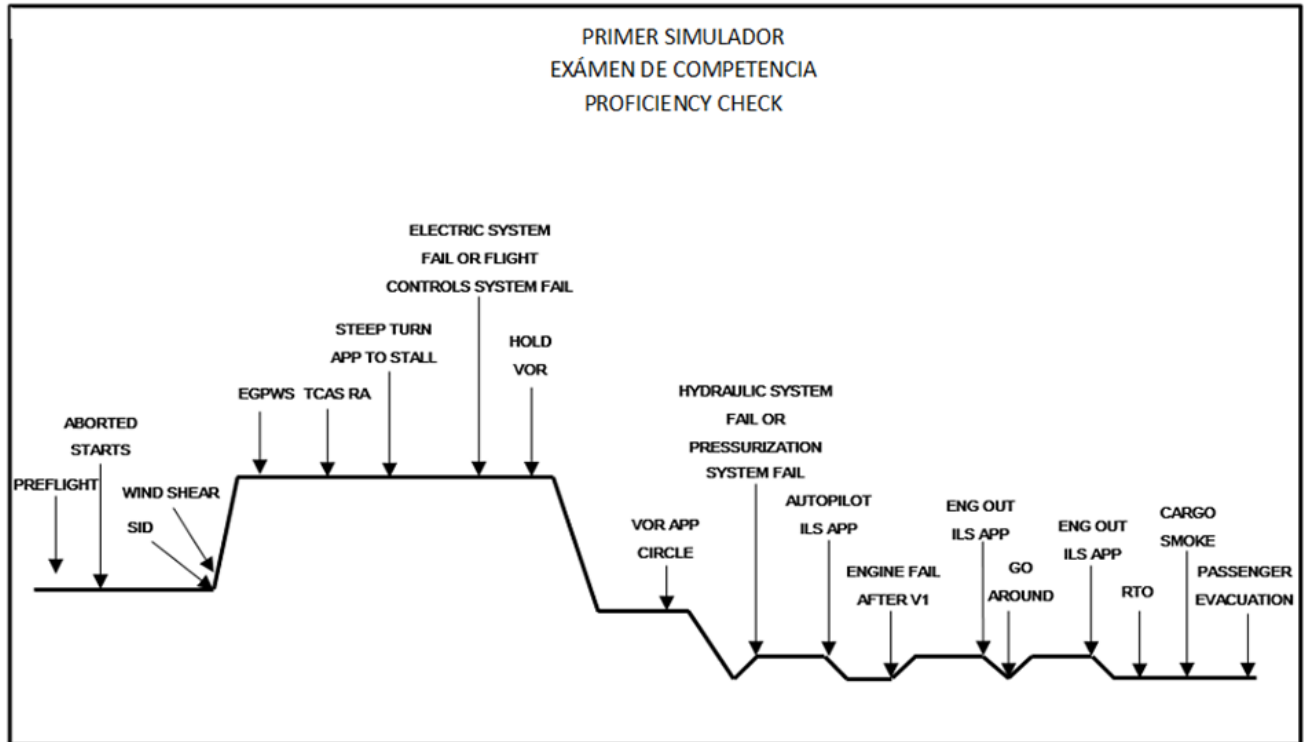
PRIMER SIMULADOR
EXÁMEN DE COMPETENCIA
PROFICIENCY CHECK

PREFLIGHT

ABORTED STARTS

WIND SHEAR

SID

EGPWS

TCAS RA

STEEP TURN APP TO STALL

ELECTRIC SYSTEM FAIL OR FLIGHT CONTROLS SYSTEM FAIL

HOLD VOR

VOR APP CIRCLE

HYDRAULIC SYSTEM FAIL OR PRESSURIZATION SYSTEM FAIL

AUTOPILOT ILS APP

ENGINE FAIL AFTER V1

ENG OUT ILS APP

GO AROUND

ENG OUT ILS APP

RTO

CARGO SMOKE

PASSENGER EVACUATION